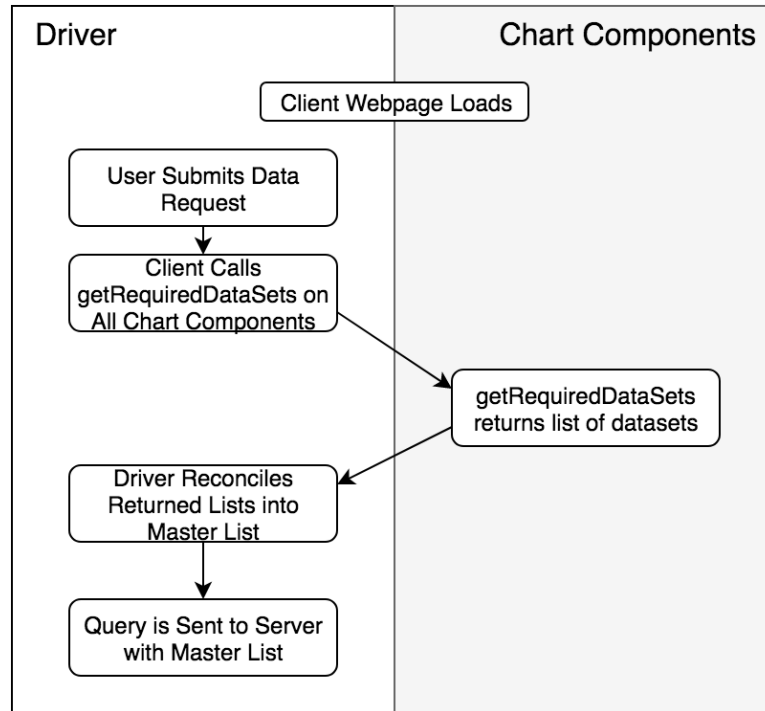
Driver

Chart Components

Client Webpage Loads

User Submits Data Request

Client Calls getRequiredDataSets on All Chart Components

getRequiredDataSets returns list of datasets

Driver Reconciles Returned Lists into Master List

Query is Sent to Server with Master List